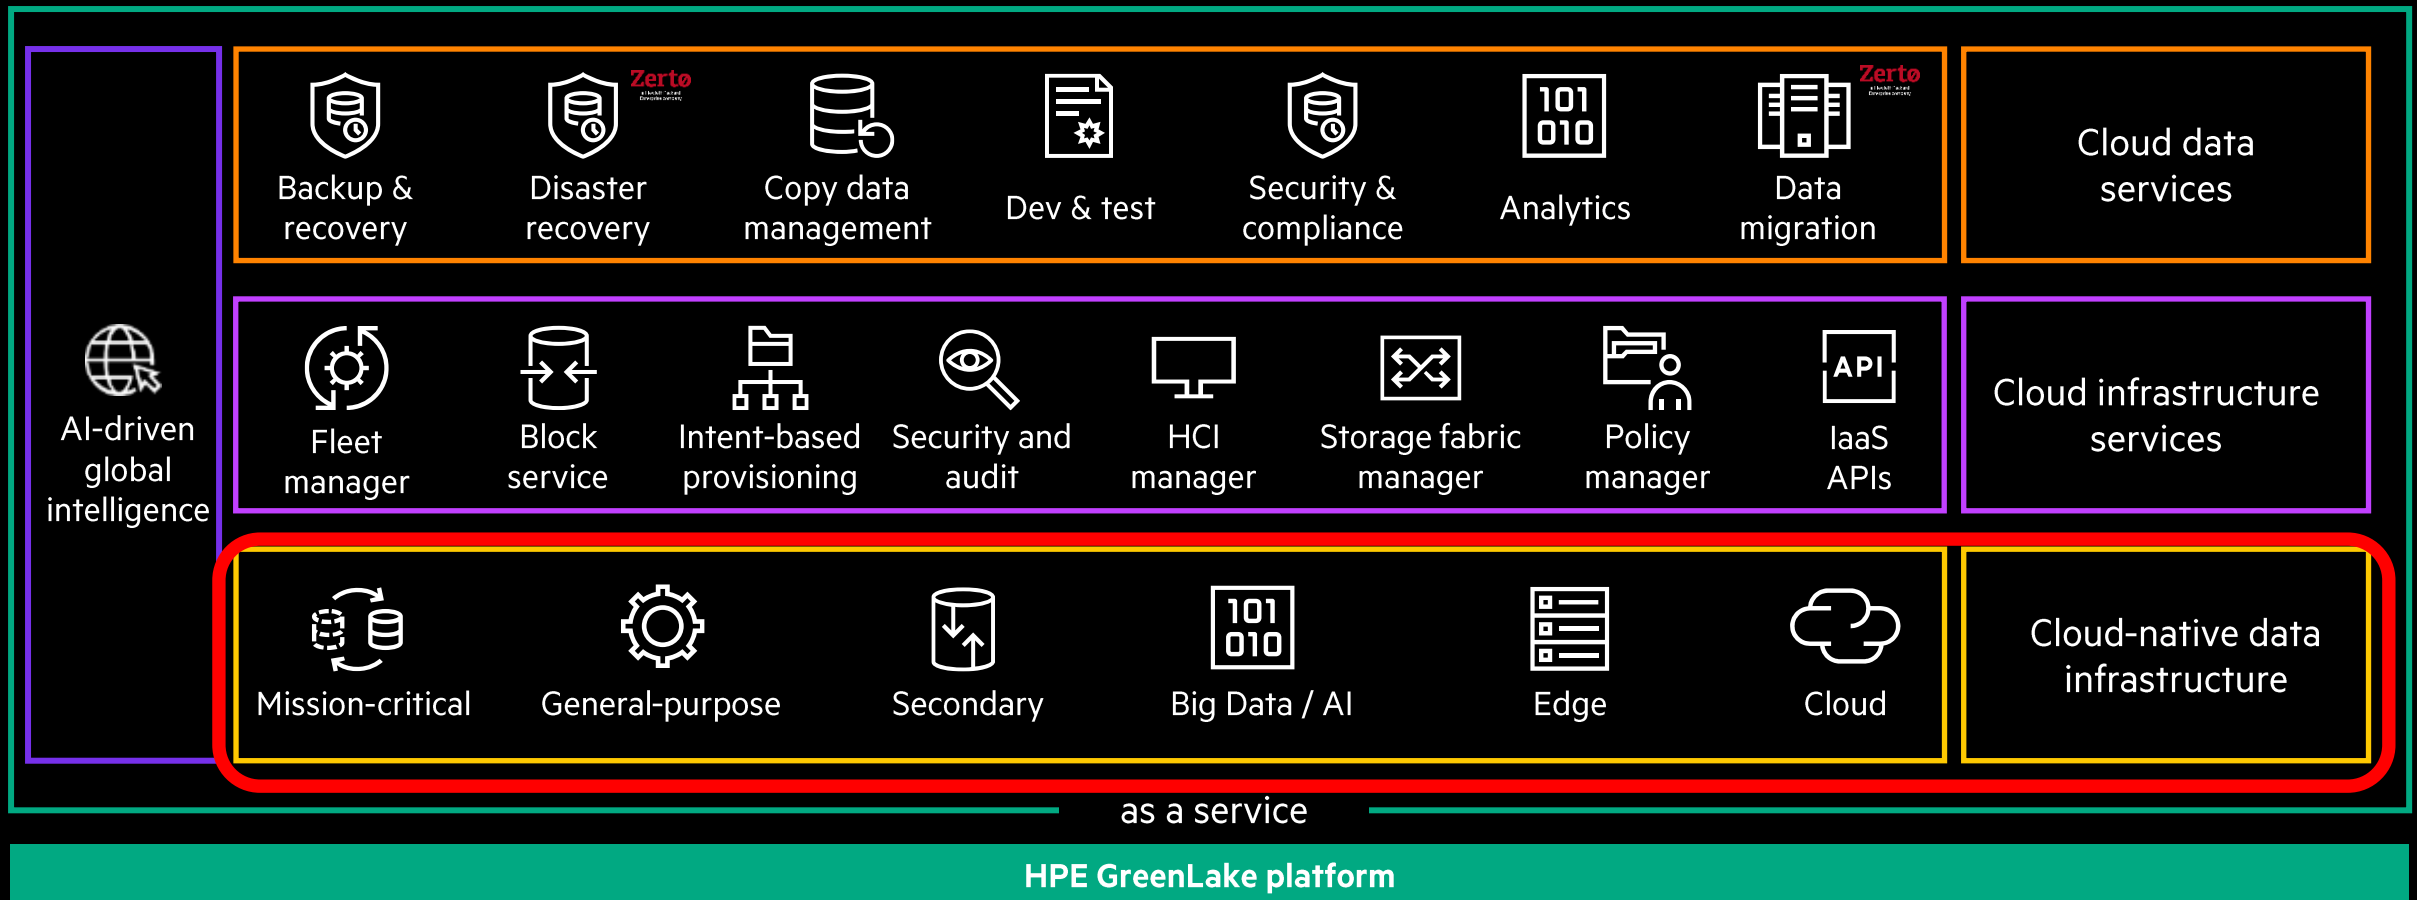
AI-driven global intelligence

Backup & recovery

Zerto

Disaster recovery

Copy data management

Dev & test

Security & compliance

101 010

Analytics

Zerto

Data migration

Cloud data services

Fleet manager

Block service

Intent-based provisioning

Security and audit

HCI manager

Storage fabric manager

Policy manager

API

IaaS APIs

Cloud infrastructure services

Mission-critical

General-purpose

Secondary

101 010

Big Data / AI

Edge

Cloud

Cloud-native data infrastructure

as a service

HPE GreenLake platform